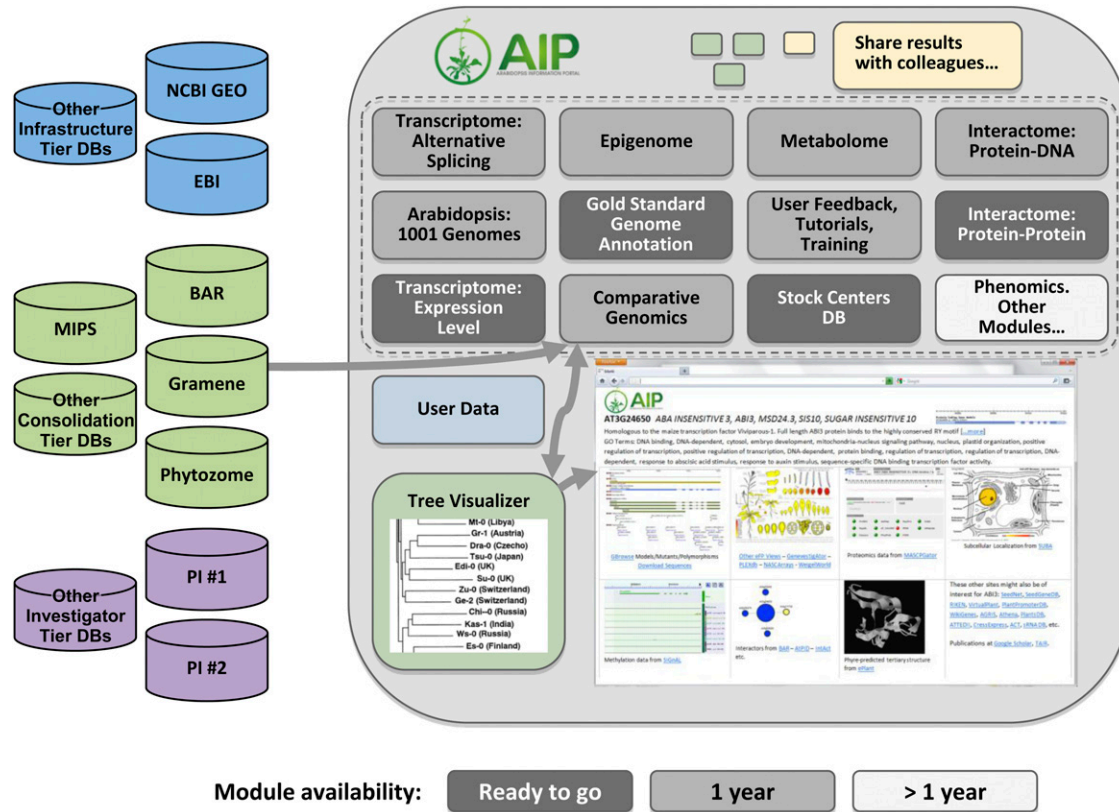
Other Infrastructure Tier DBs

NCBI GEO

EBI

MIPS

BAR

Other Consolidation Tier DBs

Gramene

Phytozome

Other Investigator Tier DBs

PI #1

PI #2

AIP
ARABIDOPSIS INFORMATION PORTAL

Share results with colleagues...

Transcriptome: Alternative Splicing

Epigenome

Metabolome

Interactome: Protein-DNA

Arabidopsis: 1001 Genomes

Gold Standard Genome Annotation

User Feedback, Tutorials, Training

Interactome: Protein-Protein

Transcriptome: Expression Level

Comparative Genomics

Stock Centers DB

Phenomics. Other Modules...

User Data

Tree Visualizer

Mt-0 (Libya)
Gr-1 (Austria)
Dra-0 (Czecho)
Tsu-0 (Japan)
Edi-0 (UK)
Su-0 (UK)
Zu-0 (Switzerland)
Ge-2 (Switzerland)
Chi-0 (Russia)
Kas-1 (India)
Ws-0 (Russia)
Es-0 (Finland)

AIP

AT3G24650 ABA INSENSITIVE 3, ABI3, MSD24.3, SIS10, SUGAR INSENSITIVE 10

Homologous to the maize transcription factor Viviparous-1. Full length ABI3 protein binds to the highly conserved RY motif [...more]
GO Terms: DNA binding, DNA-dependent, cytosol, embryo development, mitochondria-nucleus signaling pathway, nucleus, plastid organization, positive regulation of transcription, positive regulation of transcription, DNA-dependent, protein binding, regulation of transcription, regulation of transcription, DNA-dependent, response to abscisic acid stimulus, response to auxin stimulus, sequence-specific DNA binding transcription factor activity.

GBrowse Models/Mutants/Polymorphisms
Download Sequences

Other eFP Views – Genevestigator – PLEXdb – NASCArrays – WeigelWorld

Proteomics data from MASCPGator

Subcellular Localization from SUBA

Methylation data from SIGnAL

Interactors from BAR – AtPID – IntAct etc.

Phyre-predicted tertiary structure from eFiant

These other sites might also be of interest for ABI3: SeedNet, SeedGeneDB, RIKEN, VirtualPlant, PlantPromoterDB, WikiGenes, AGRIS, Athena, PlantsDB, ATTEDII, CressExpress, ACT, sRNA DB, etc.

Publications at Google Scholar, TAIR.

Module availability:
Ready to go
1 year
> 1 year